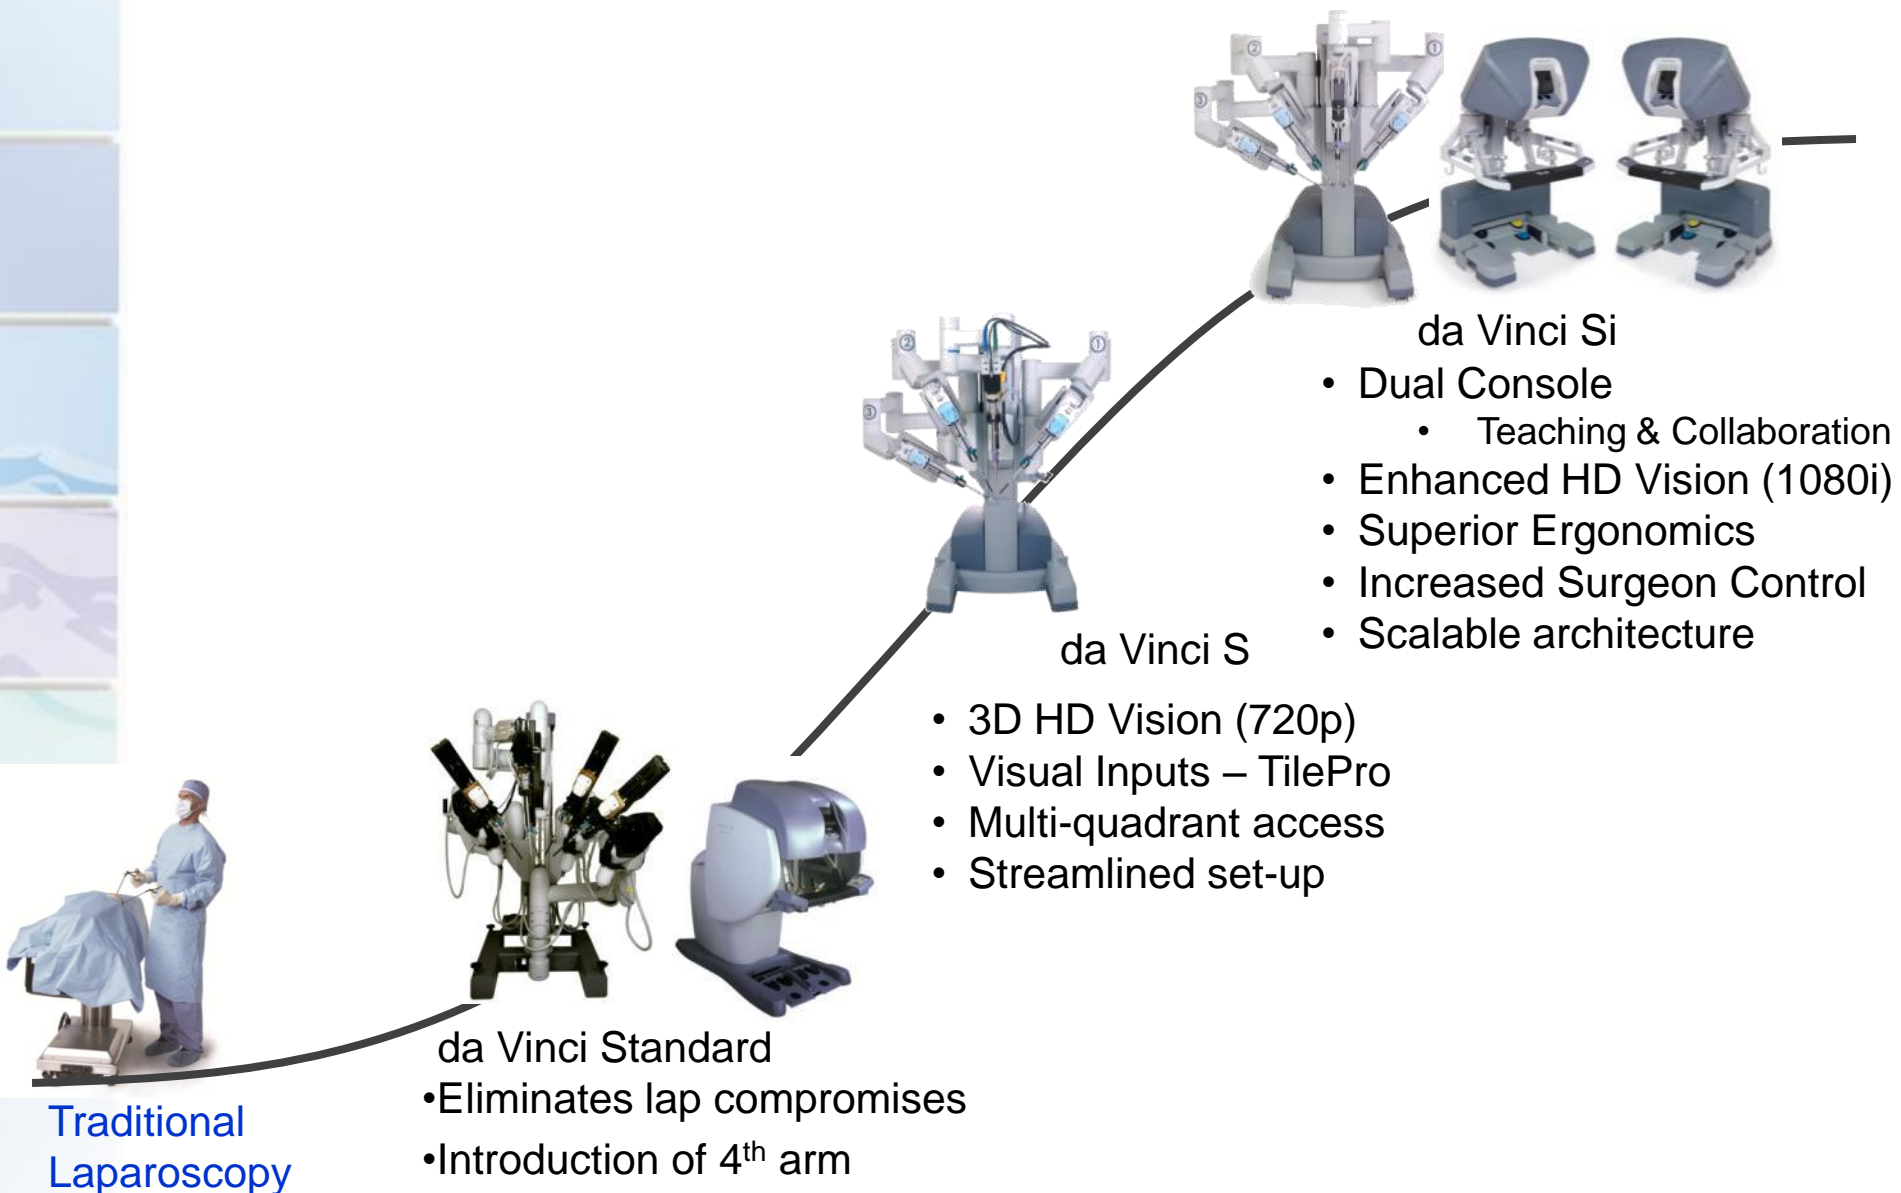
da Vinci Si
• Dual Console
• Teaching & Collaboration
• Enhanced HD Vision (1080i)
• Superior Ergonomics
• Increased Surgeon Control
• Scalable architecture

da Vinci S
• 3D HD Vision (720p)
• Visual Inputs – TilePro
• Multi-quadrant access
• Streamlined set-up

da Vinci Standard
•Eliminates lap compromises
•Introduction of 4$^{th}$ arm

Traditional Laparoscopy